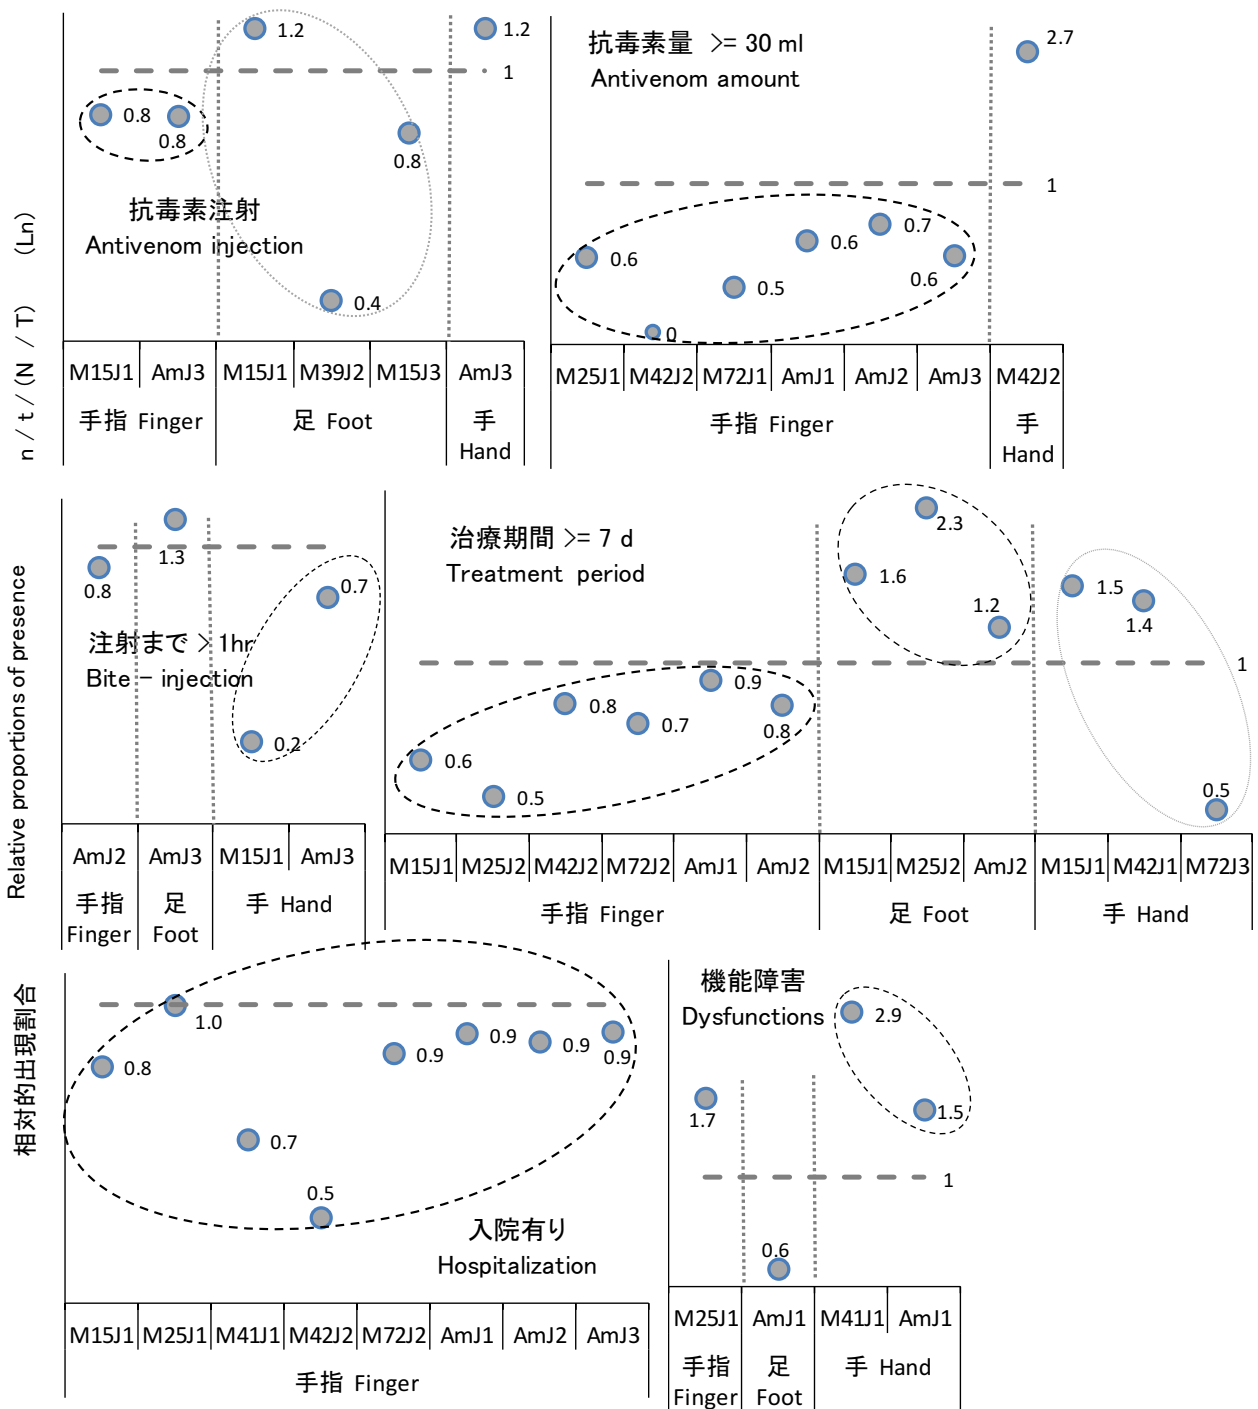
n / t / (N / T) (Ln)

Relative proportions of presence

相対的出現割合

1.2

1.2

1

0.8 0.8

0.8

抗毒素注射
Antivenom injection

0.4

| M15J1 | AmJ3 | M15J1 | M39J2 | M15J3 | AmJ3 |
|---|---|---|---|---|---|
| 手指 Finger | | 足 Foot | | | 手 Hand |

抗毒素量 >= 30 ml
Antivenom amount

2.7

1

0.6 0.6 0.7 0.6 0.5 0

| M25J1 | M42J2 | M72J1 | AmJ1 | AmJ2 | AmJ3 | M42J2 |
|---|---|---|---|---|---|---|
| 手指 Finger | | | | | | 手 Hand |

0.8 1.3 0.7

注射まで > 1hr
Bite – injection

0.2

| AmJ2 | AmJ3 | M15J1 | AmJ3 |
|---|---|---|---|
| 手指 Finger | 足 Foot | 手 Hand | |

治療期間 >= 7 d
Treatment period

2.3

1.6 1.5

1.2 1.4

1

0.9 0.8 0.7 0.8 0.6 0.5

0.5

| M15J1 | M25J2 | M42J2 | M72J2 | AmJ1 | AmJ2 | M15J1 | M25J2 | AmJ2 | M15J1 | M42J1 | M72J3 |
|---|---|---|---|---|---|---|---|---|---|---|---|
| 手指 Finger | | | | | | 足 Foot | | | 手 Hand | | |

1.0

0.8 0.9 0.9 0.9 0.9

0.7

0.5

入院有り
Hospitalization

| M15J1 | M25J1 | M41J1 | M42J2 | M72J2 | AmJ1 | AmJ2 | AmJ3 |
|---|---|---|---|---|---|---|---|
| 手指 Finger | | | | | | | |

機能障害
Dysfunctions

2.9

1.7

1.5

1

0.6

| M25J1 | AmJ1 | M41J1 | AmJ1 |
|---|---|---|---|
| 手指 Finger | 足 Foot | 手 Hand | |